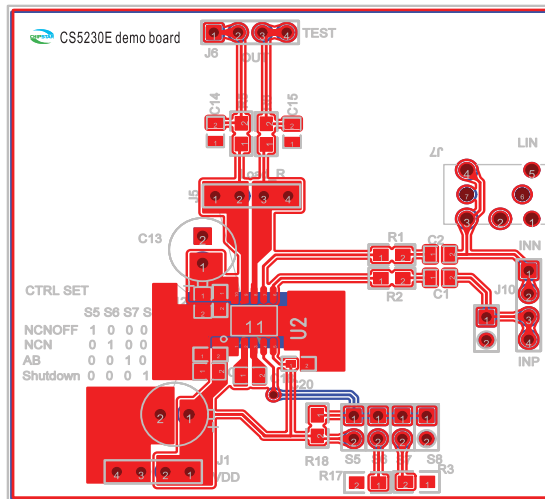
CS5230E demo board
1 2 3 4 TEST
J6
OUT
C14
C15
2
1
2
1
J5
1 2 3 4
J7
LIN
4
5
1
6
3
2
INN
C13
2
1
R1
C2
1 2
1 2
1 2
1 2
R2
C1
J10
CTRL SET
S5 S6 S7 S8
NCNOFF 1 0 0 0
NCN 0 1 0 0
AB 0 0 1 0
Shutdown 0 0 0 1
U2
11
1
2
INP
2
1
C20
R18
S5
S6
S7
S8
R17
R3
J1
4 3 2 1
VDD